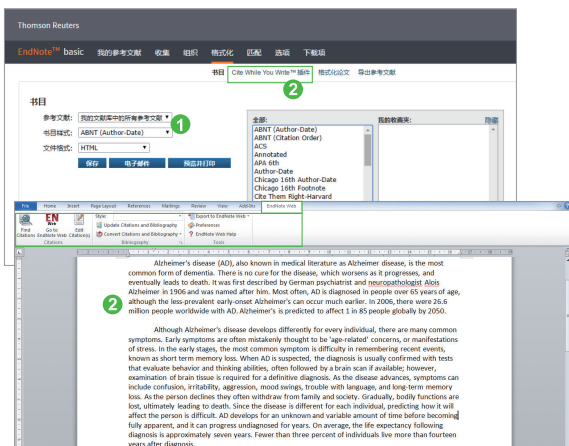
Thomson Reuters

EndNote™ basic 我的参考文献 收集 组织 格式化 匹配 选项 下载项

书目 Cite While You Write™ 插件 格式化论文 导出参考文献

2

书目

参考文献: 我的文献库中的所有参考文献

书目样式: ABNT (Author-Date)

文件格式: HTML

1

保存 电子邮件 预览并打印

全部:
ABNT (Author-Date)
ABNT (Citation Order)
ACS
Annotated
APA 6th
Author-Date
Chicago 16th Author-Date
Chicago 16th Footnote
Cite Them Right-Harvard

我的收藏夹:

File Home Insert Page Layout References Mailings Review View Add-Ins EndNote Web

Find Citations Go to EndNote Web Edit Citation(s)
Citations

Style:
Update Citations and Bibliography
Convert Citations and Bibliography
Bibliography

Export to EndNote Web
Preferences
EndNote Web Help
Tools

2

Alzheimer's disease (AD), also known in medical literature as Alzheimer disease, is the most common form of dementia. There is no cure for the disease, which worsens as it progresses, and eventually leads to death. It was first described by German psychiatrist and neuropathologist Alois Alzheimer in 1906 and was named after him. Most often, AD is diagnosed in people over 65 years of age, although the less-prevalent early-onset Alzheimer's can occur much earlier. In 2006, there were 26.6 million people worldwide with AD. Alzheimer's is predicted to affect 1 in 85 people globally by 2050.

Although Alzheimer's disease develops differently for every individual, there are many common symptoms. Early symptoms are often mistakenly thought to be 'age-related' concerns, or manifestations of stress. In the early stages, the most common symptom is difficulty in remembering recent events, known as short term memory loss. When AD is suspected, the diagnosis is usually confirmed with tests that evaluate behavior and thinking abilities, often followed by a brain scan if available; however, examination of brain tissue is required for a definitive diagnosis. As the disease advances, symptoms can include confusion, irritability, aggression, mood swings, trouble with language, and long-term memory loss. As the person declines they often withdraw from family and society. Gradually, bodily functions are lost, ultimately leading to death. Since the disease is different for each individual, predicting how it will affect the person is difficult. AD develops for an unknown and variable amount of time before becoming fully apparent, and it can progress undiagnosed for years. On average, the life expectancy following diagnosis is approximately seven years. Fewer than three percent of individuals live more than fourteen years after diagnosis.